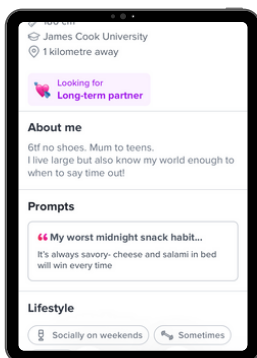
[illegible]
James Cook University
1 kilometre away

Looking for
Long-term partner

About me

6tf no shoes. Mum to teens.
I live large but also know my world enough to when to say time out!

Prompts

My worst midnight snack habit...
It's always savory- cheese and salami in bed will win every time

Lifestyle

Socially on weekends
Sometimes